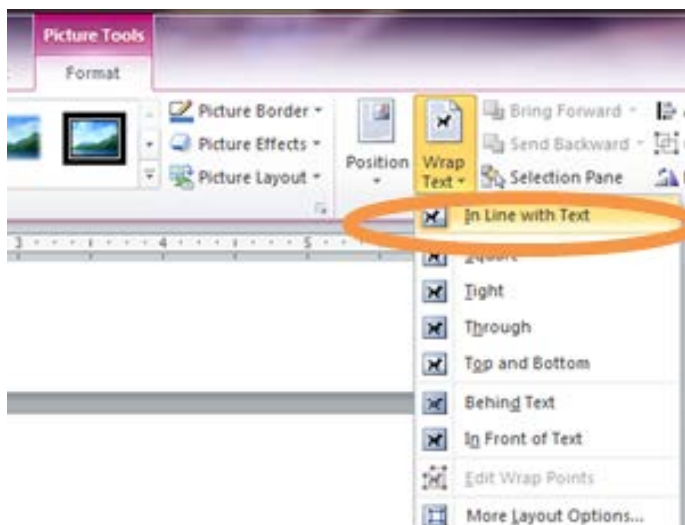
Picture Tools

Format

Picture Border

Picture Effects

Picture Layout

Position

Wrap Text

Bring Forward

Send Backward

Selection Pane

3 · · · 4 · · · 5

In Line with Text

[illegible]

Tight

Through

Top and Bottom

Behind Text

In Front of Text

Edit Wrap Points

More Layout Options...